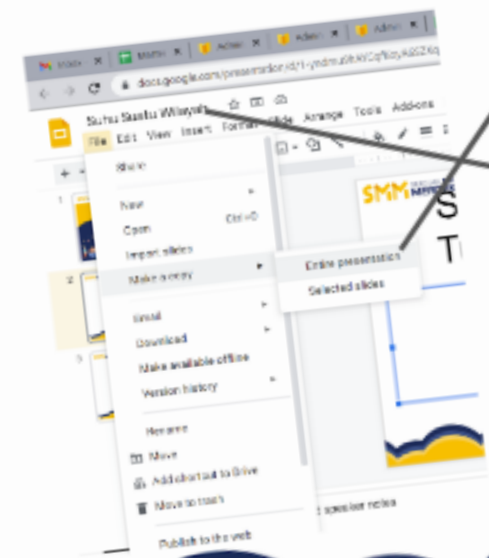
Mail
Matter
Admi
Admi
Admi
docs.google.com/presentation/d/1-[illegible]
Suhu Sastu Wilayah
File Edit View Insert Format Slide Arrange Tools Add-ons
Share
New
Open Ctrl+O
Import slides
Make a copy
Entire presentation
Selected slides
Email
Download
Make available offline
Version history
Rename
Move
Add shortcut to Drive
Move to trash
Publish to the web
speaker notes
SMM
S
T